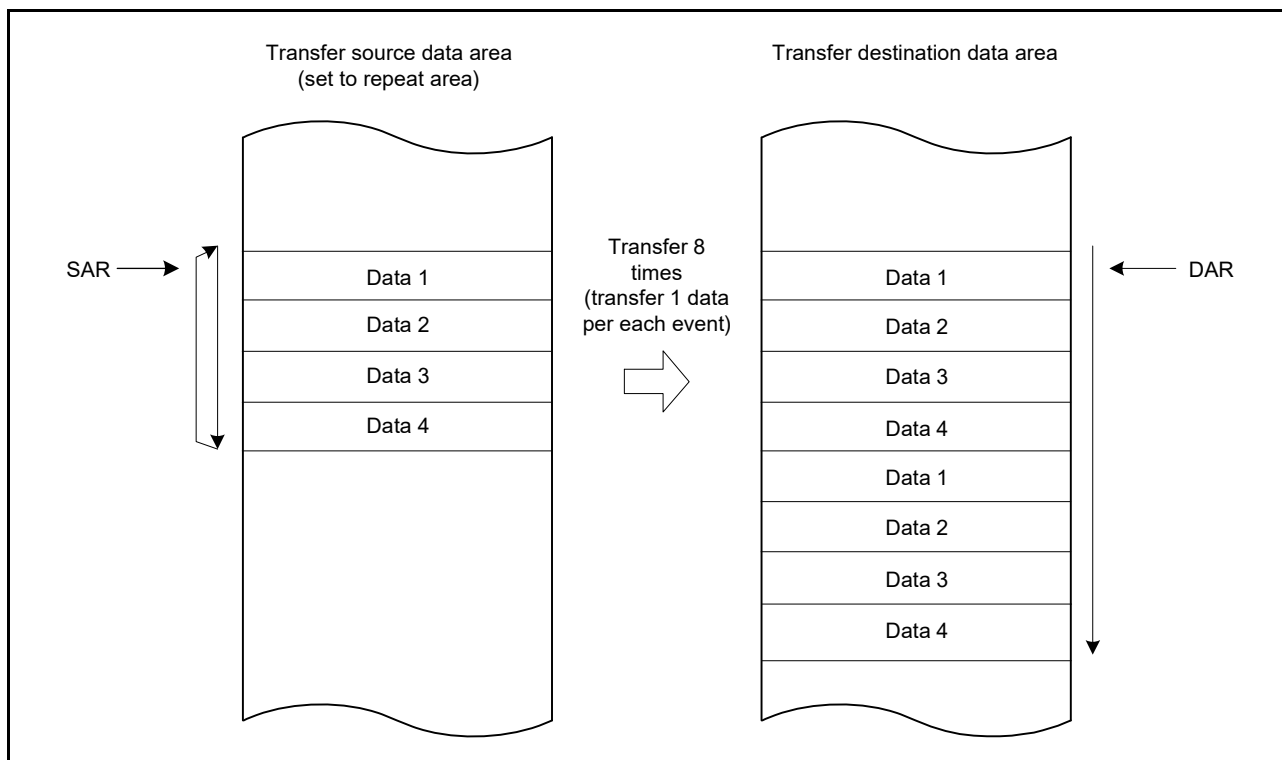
Transfer source data area
(set to repeat area)

Transfer destination data area

SAR

Data 1

Data 2

Data 3

Data 4

Transfer 8 times (transfer 1 data per each event)

Data 1

Data 2

Data 3

Data 4

Data 1

Data 2

Data 3

Data 4

DAR